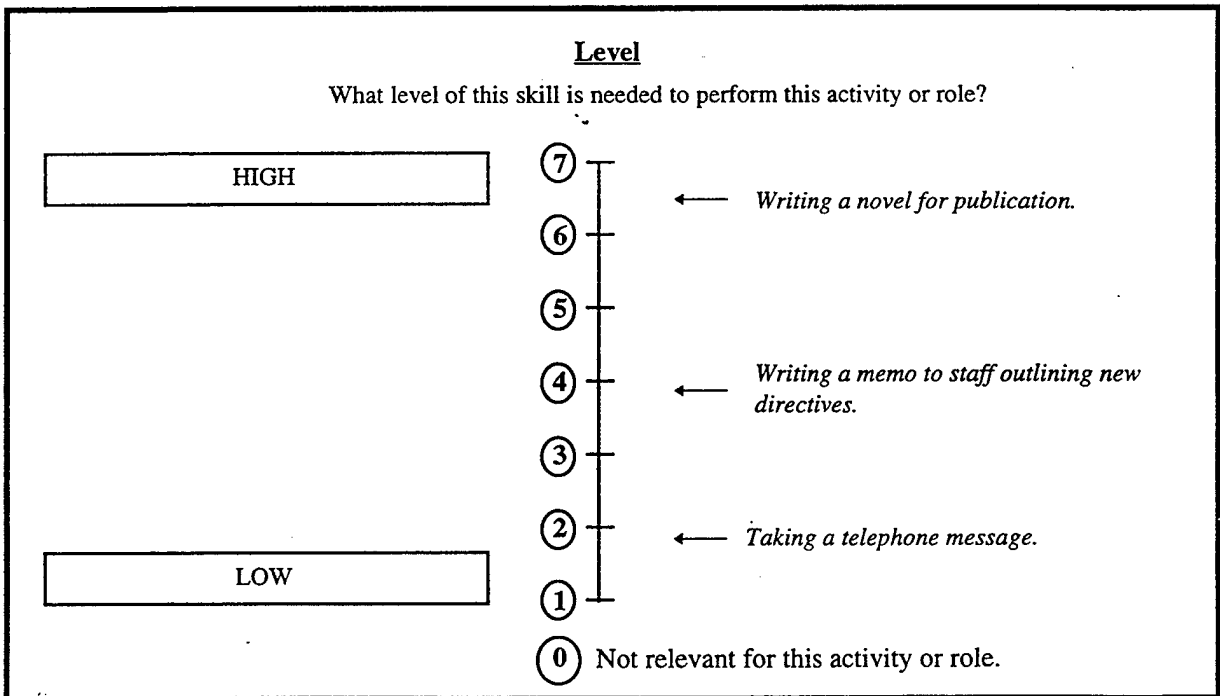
Level

What level of this skill is needed to perform this activity or role?

HIGH

7

Writing a novel for publication.

6

5

4

Writing a memo to staff outlining new directives.

3

2

Taking a telephone message.

LOW

1

0 Not relevant for this activity or role.